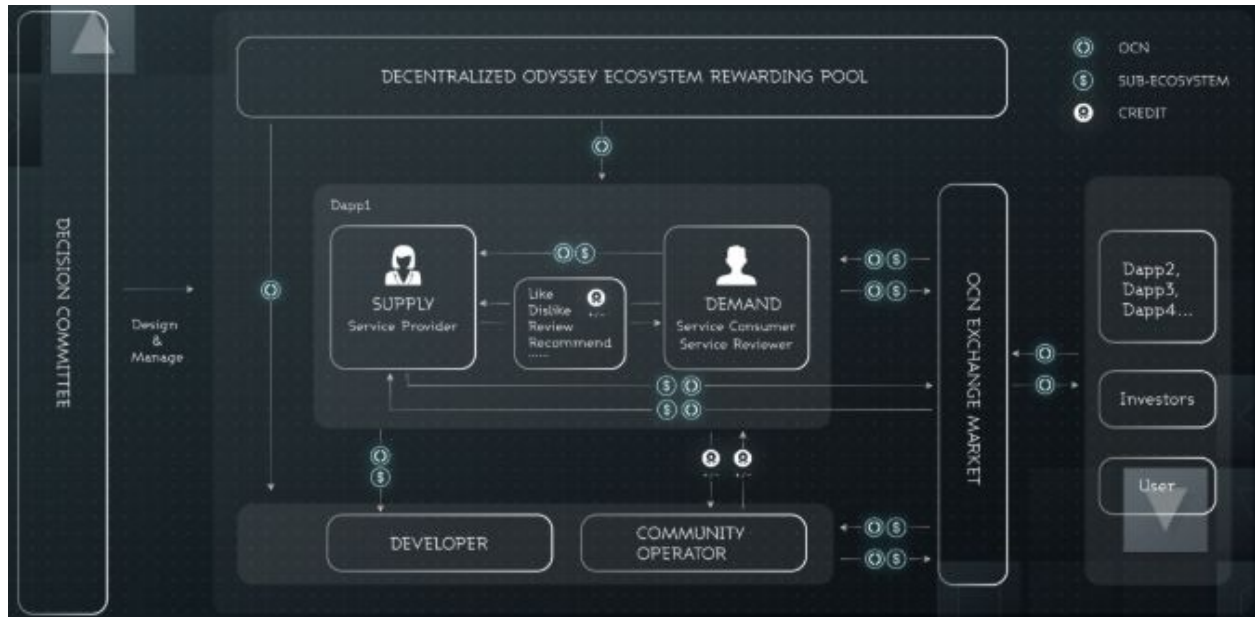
DECISION COMMITTEE

DECENTRALIZED ODYSSEY ECOSYSTEM REWARDING POOL

OCN
SUB-ECOSYSTEM
CREDIT

Design & Manage

Dapp1

SUPPLY
Service Provider

Like
Dislike
Review
Recommend
......

DEMAND
Service Consumer
Service Reviewer

OCN EXCHANGE MARKET

Dapp2, Dapp3, Dapp4...

Investors

User

DEVELOPER

COMMUNITY OPERATOR